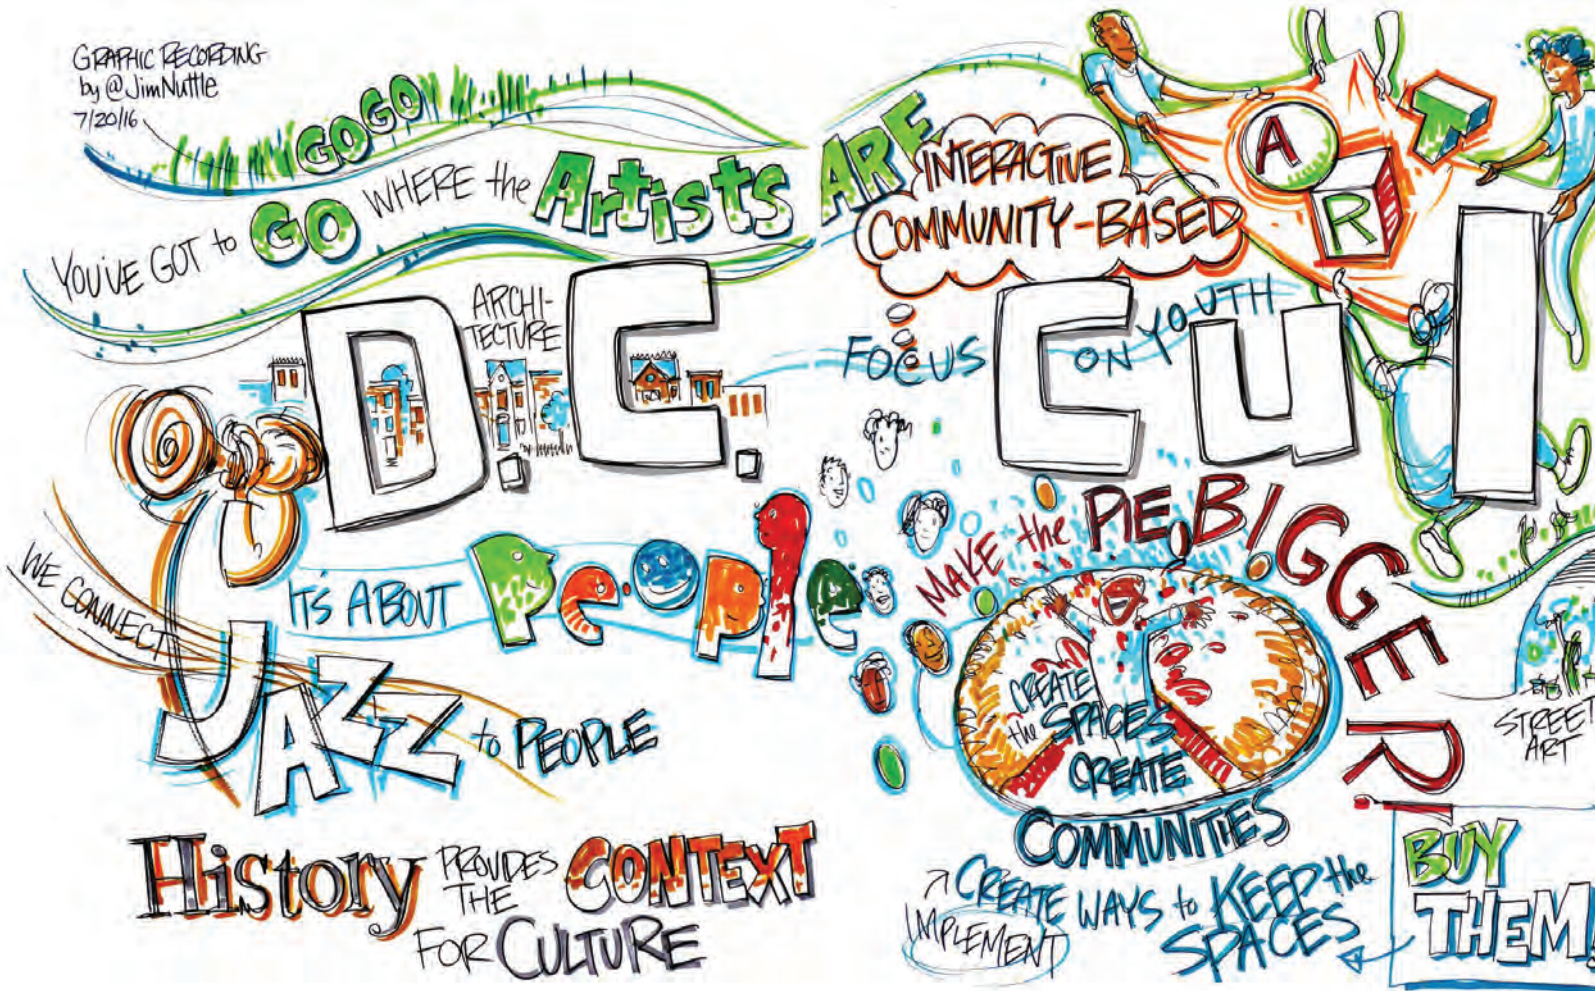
GRAPHIC RECORDING by @JimNuttle 7/20/16

GOGO

YOU'VE GOT to GO WHERE the Artists ARE

INTERACTIVE COMMUNITY-BASED

A R T

ARCHITECTURE

D.C.

FOCUS ON YOUTH

Cu l

WE CONNECT

IT'S ABOUT People

JAZZ to PEOPLE

MAKE the PIE BIGGER!

CREATE the SPACES CREATE COMMUNITIES

STREET ART

History PROVIDES THE CONTEXT FOR CULTURE

IMPLEMENT CREATE WAYS to KEEP the SPACES

BUY THEM!